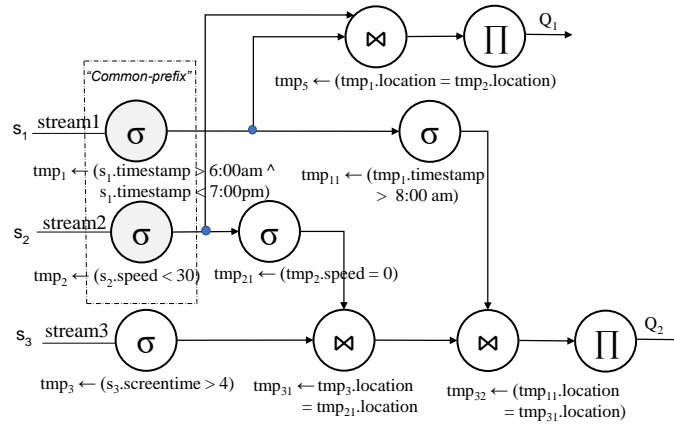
"Common-prefix"

$\bowtie$

$\prod$

$Q_1$

$tmp_5 \leftarrow (tmp_1.location = tmp_2.location)$

$s_1$ stream1

$\sigma$

$\sigma$

$tmp_1 \leftarrow (s_1.timestamp > 6{:}00am$ ^ $s_1.timestamp < 7{:}00pm)$

$tmp_{11} \leftarrow (tmp_1.timestamp > 8{:}00$ am)

$s_2$ stream2

$\sigma$

$\sigma$

$tmp_2 \leftarrow (s_2.speed < 30)$

$tmp_{21} \leftarrow (tmp_2.speed = 0)$

$s_3$ stream3

$\sigma$

$\bowtie$

$\bowtie$

$\prod$

$Q_2$

$tmp_3 \leftarrow (s_3.screentime > 4)$

$tmp_{31} \leftarrow tmp_3.location = tmp_{21}.location$

$tmp_{32} \leftarrow (tmp_{11}.location = tmp_{31}.location)$